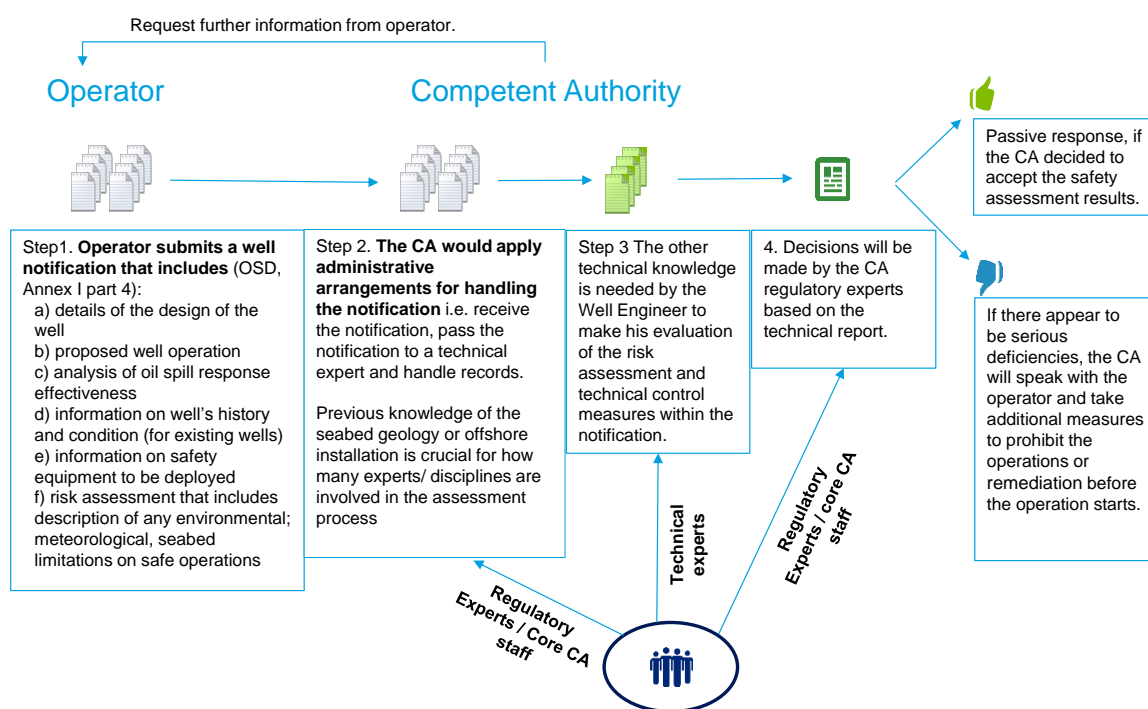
Request further information from operator.

Operator

Competent Authority

Passive response, if the CA decided to accept the safety assessment results.

Step1. **Operator submits a well notification that includes** (OSD, Annex I part 4):
a) details of the design of the well
b) proposed well operation
c) analysis of oil spill response effectiveness
d) information on well's history and condition (for existing wells)
e) information on safety equipment to be deployed
f) risk assessment that includes description of any environmental; meteorological, seabed limitations on safe operations

Step 2. **The CA would apply administrative arrangements for handling the notification** i.e. receive the notification, pass the notification to a technical expert and handle records.

Previous knowledge of the seabed geology or offshore installation is crucial for how many experts/ disciplines are involved in the assessment process

Step 3 The other technical knowledge is needed by the Well Engineer to make his evaluation of the risk assessment and technical control measures within the notification.

4. Decisions will be made by the CA regulatory experts based on the technical report.

If there appear to be serious deficiencies, the CA will speak with the operator and take additional measures to prohibit the operations or remediation before the operation starts.

Regulatory Experts / Core CA staff

Technical experts

Regulatory Experts / core CA staff